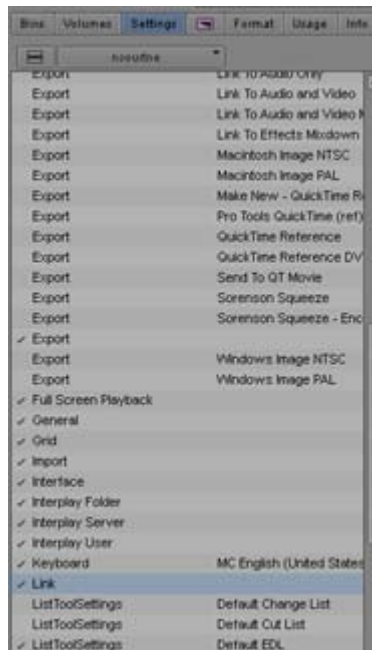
Bins Volumes Settings Format Usage Info

ncoufne

Export Link To Audio Only
Export Link To Audio and Video
Export Link To Audio and Video N
Export Link To Effects Mixdown
Export Macintosh Image NTSC
Export Macintosh Image PAL
Export Make New - QuickTime R
Export Pro Tools QuickTime (ref)
Export QuickTime Reference
Export QuickTime Reference DV
Export Send To QT Movie
Export Sorenson Squeeze
Export Sorenson Squeeze - Enc
✓ Export
Export Windows Image NTSC
Export Windows Image PAL
✓ Full Screen Playback
✓ General
✓ Grid
✓ Import
✓ Interface
✓ Interplay Folder
✓ Interplay Server
✓ Interplay User
✓ Keyboard MC English (United States
✓ Link
ListToolSettings Default Change List
ListToolSettings Default Cut List
✓ ListToolSettings Default EDL